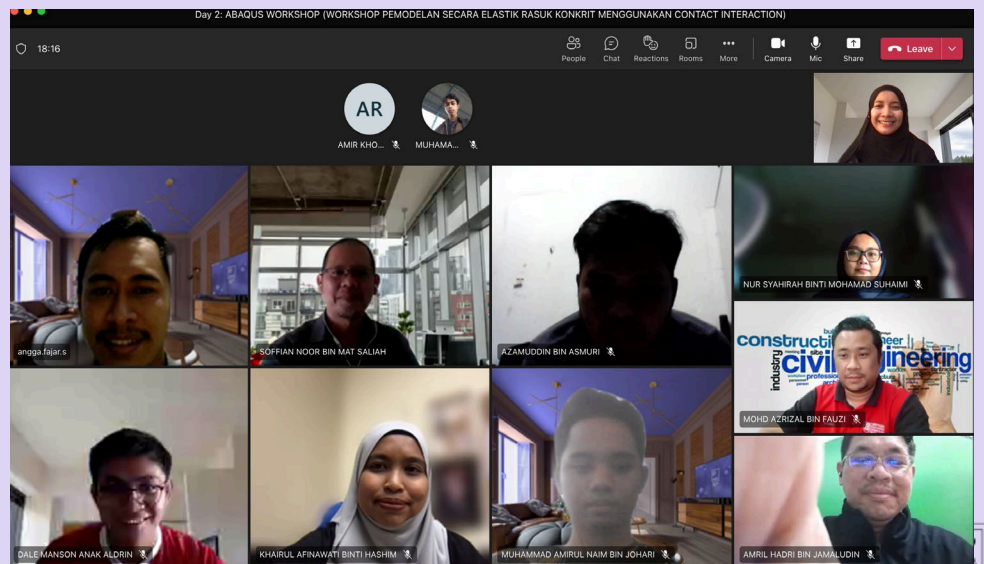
Day 2: ABAQUS WORKSHOP (WORKSHOP PEMODELAN SECARA ELASTIK RASUK KONKRIT MENGGUNAKAN CONTACT INTERACTION)

18:16

People Chat Reactions Rooms More Camera Mic Share Leave

AR
AMIR KHO...
MUHAMA...

angga.fajar.s
SOFFIAN NOOR BIN MAT SALIAH
AZAMUDDIN BIN ASMURI
NUR SYAHIRAH BINTI MOHAMAD SUHAIMI
construction civil engineering industry
MOHD AZRIZAL BIN FAUZI
DALE MANSON ANAK ALDRIN
KHAIRUL AFINAWATI BINTI HASHIM
MUHAMMAD AMIRUL NAIM BIN JOHARI
AMRIL HADRI BIN JAMALUDIN